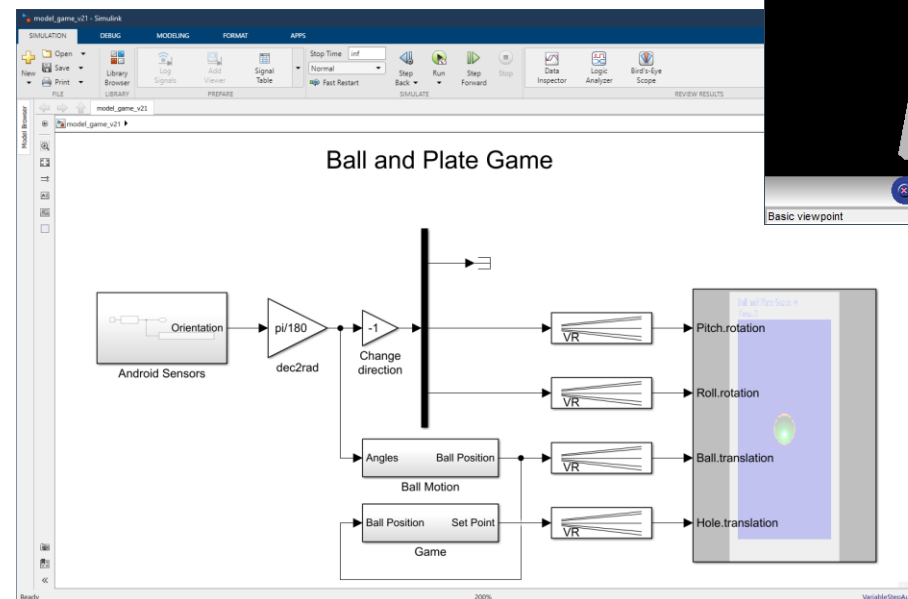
model_game_v21 - Simulink

SIMULATION DEBUG MODELING FORMAT APPS

New Open Save Print FILE
Library Browser LIBRARY
Log Signals Add Viewer Signal Table PREPARE
Stop Time inf
Normal
Fast Restart
Step Back Run Step Forward Stop SIMULATE
Data Inspector Logic Analyzer Bird's-Eye Scope REVIEW RESULTS

model_game_v21
model_game_v21

Model Browser

Basic viewpoint

Ball and Plate Game

Orientation
Android Sensors

pi/180
dec2rad

-1
Change direction

VR
Pitch.rotation

VR
Roll.rotation

Angles Ball Position
Ball Motion

VR
Ball.translation

Ball Position Set Point
Game

VR
Hole.translation

Ready 200% VariableStepAu